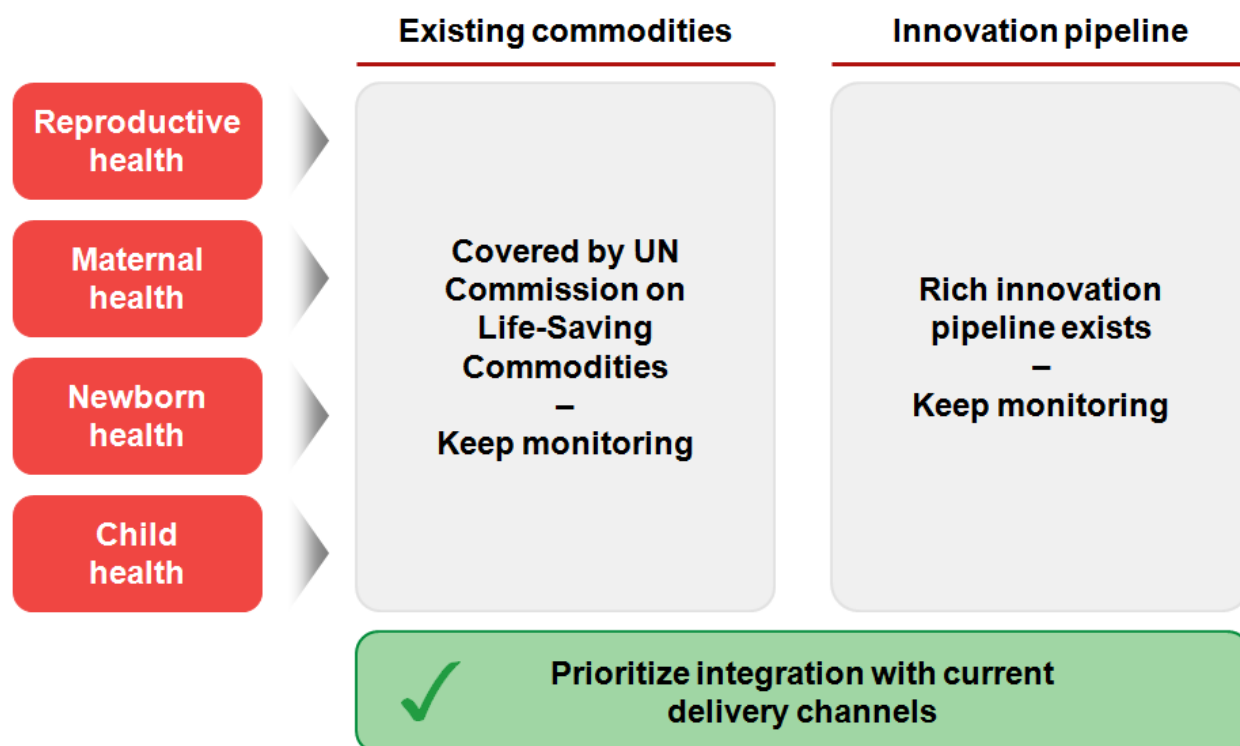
Existing commodities

Innovation pipeline

Reproductive health

Maternal health

Newborn health

Child health

Covered by UN Commission on Life-Saving Commodities
–
Keep monitoring

Rich innovation pipeline exists
–
Keep monitoring

✓ Prioritize integration with current delivery channels